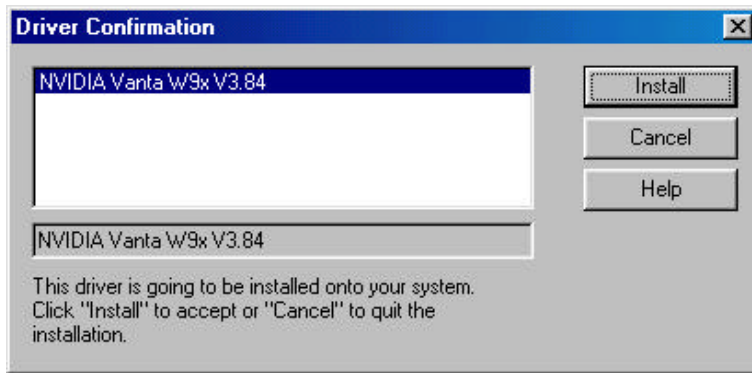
Driver Confirmation

NVIDIA Vanta W9x V3.84

Install

Cancel

Help

NVIDIA Vanta W9x V3.84

This driver is going to be installed onto your system. Click "Install" to accept or "Cancel" to quit the installation.